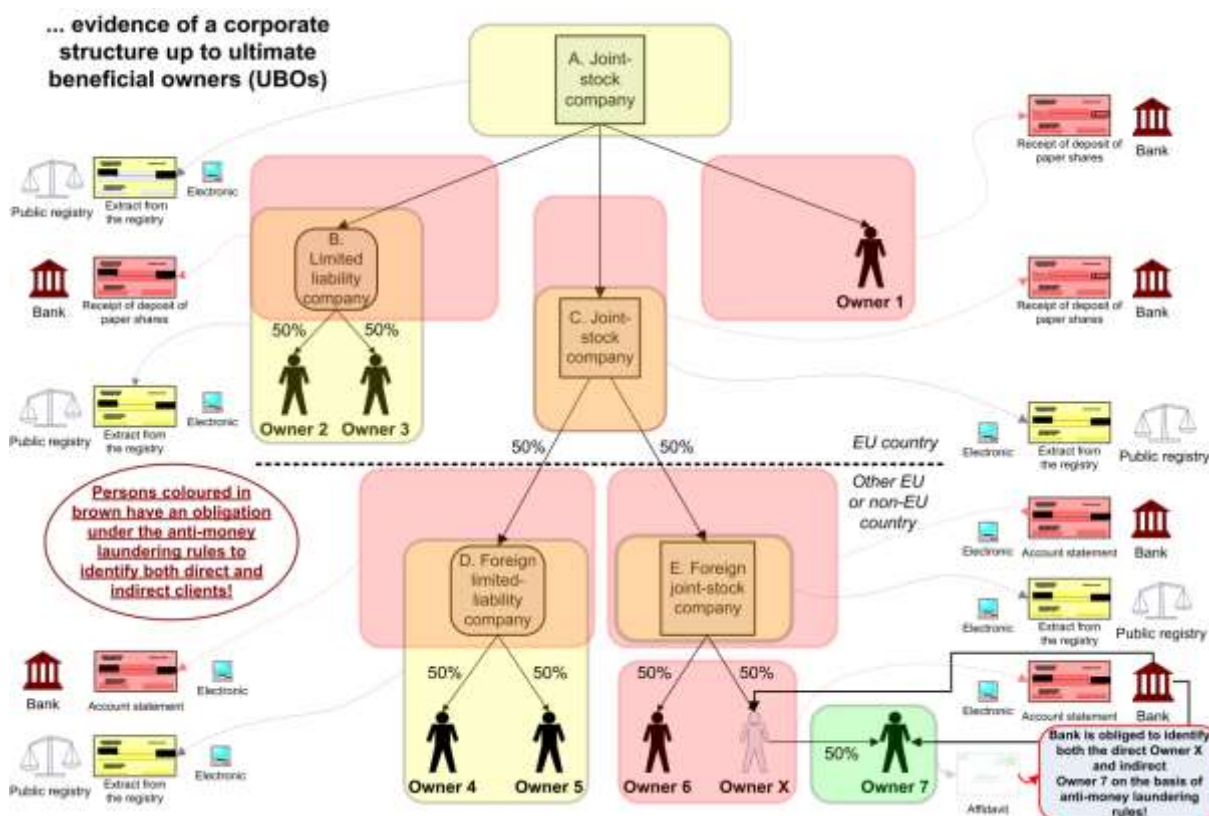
... evidence of a corporate structure up to ultimate beneficial owners (UBOs)

A. Joint-stock company

Public registry
Extract from the registry
Electronic

Receipt of deposit of paper shares
Bank

B. Limited liability company

Bank
Receipt of deposit of paper shares

Owner 1

Receipt of deposit of paper shares
Bank

C. Joint-stock company

50%
50%

Owner 2
Owner 3

Public registry
Extract from the registry
Electronic

Electronic
Extract from the registry
Public registry

50%
50%

EU country

Other EU or non-EU country

Persons coloured in brown have an obligation under the anti-money laundering rules to identify both direct and indirect clients!

Electronic
Account statement
Bank

D. Foreign limited-liability company

E. Foreign joint-stock company

Electronic
Extract from the registry
Public registry

Bank
Account statement
Electronic

50%
50%
50%
50%

Electronic
Account statement
Bank

Public registry
Extract from the registry
Electronic

Owner 4
Owner 5
Owner 6
Owner X
50%
Owner 7

Affidavit

Bank is obliged to identify both the direct Owner X and indirect Owner 7 on the basis of anti-money laundering rules!